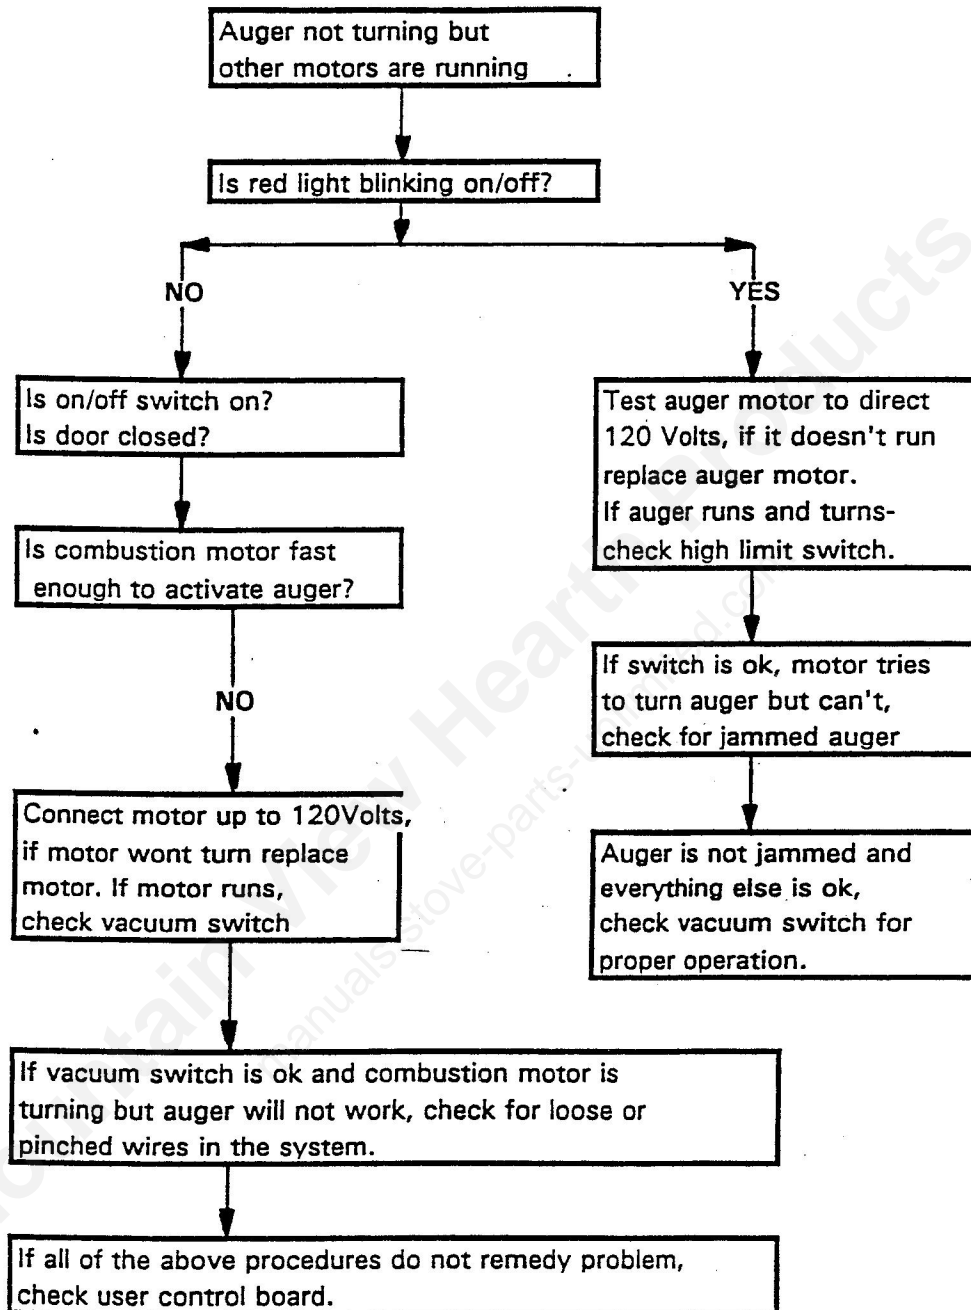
Auger not turning but other motors are running

Is red light blinking on/off?

NO

YES

Is on/off switch on?
Is door closed?

Is combustion motor fast enough to activate auger?

NO

Connect motor up to 120Volts, if motor wont turn replace motor. If motor runs, check vacuum switch

Test auger motor to direct 120 Volts, if it doesn't run replace auger motor.
If auger runs and turns- check high limit switch.

If switch is ok, motor tries to turn auger but can't, check for jammed auger

Auger is not jammed and everything else is ok, check vacuum switch for proper operation.

If vacuum switch is ok and combustion motor is turning but auger will not work, check for loose or pinched wires in the system.

If all of the above procedures do not remedy problem, check user control board.

Mountain View Hearth Products
manuals-stove-parts-unlimited.com